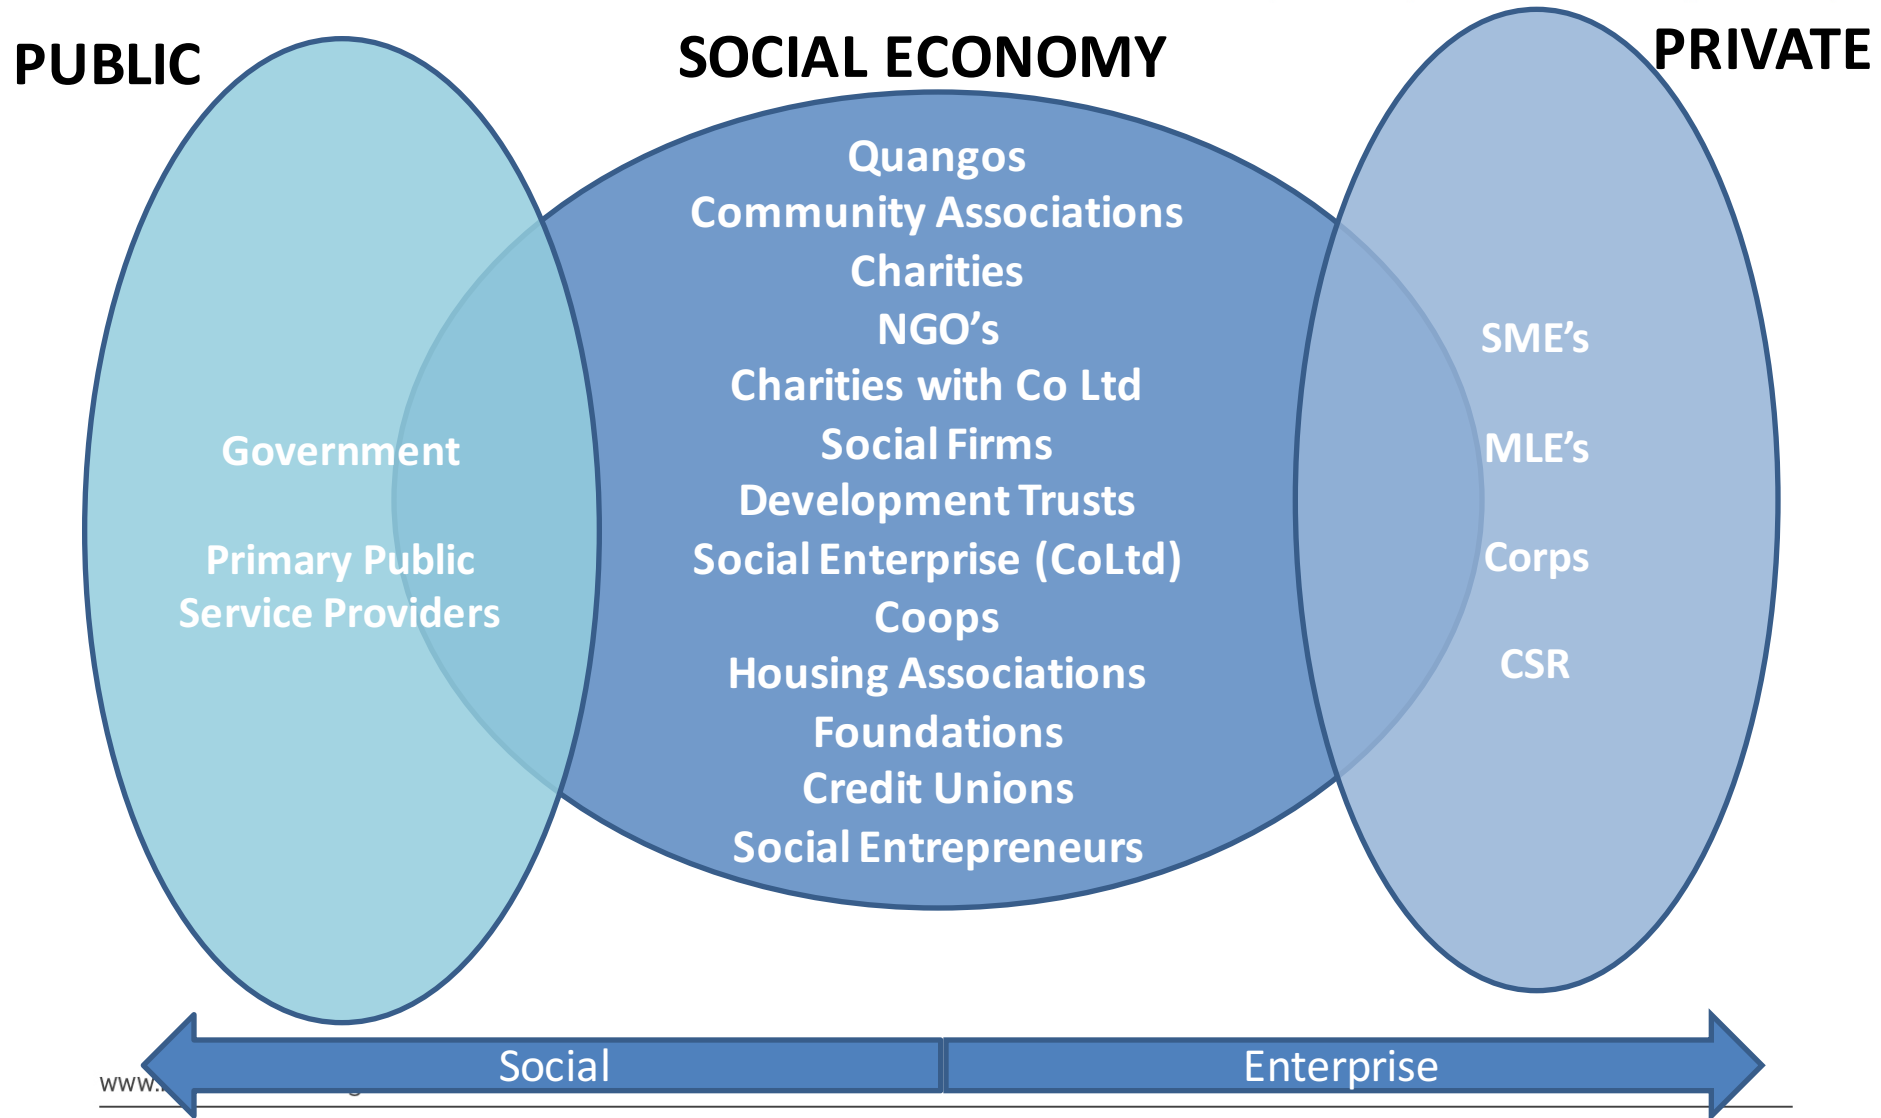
PUBLIC

SOCIAL ECONOMY

PRIVATE

Government

Primary Public Service Providers

Quangos
Community Associations
Charities
NGO's
Charities with Co Ltd
Social Firms
Development Trusts
Social Enterprise (CoLtd)
Coops
Housing Associations
Foundations
Credit Unions
Social Entrepreneurs

SME's

MLE's

Corps

CSR

Social

Enterprise

www.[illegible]